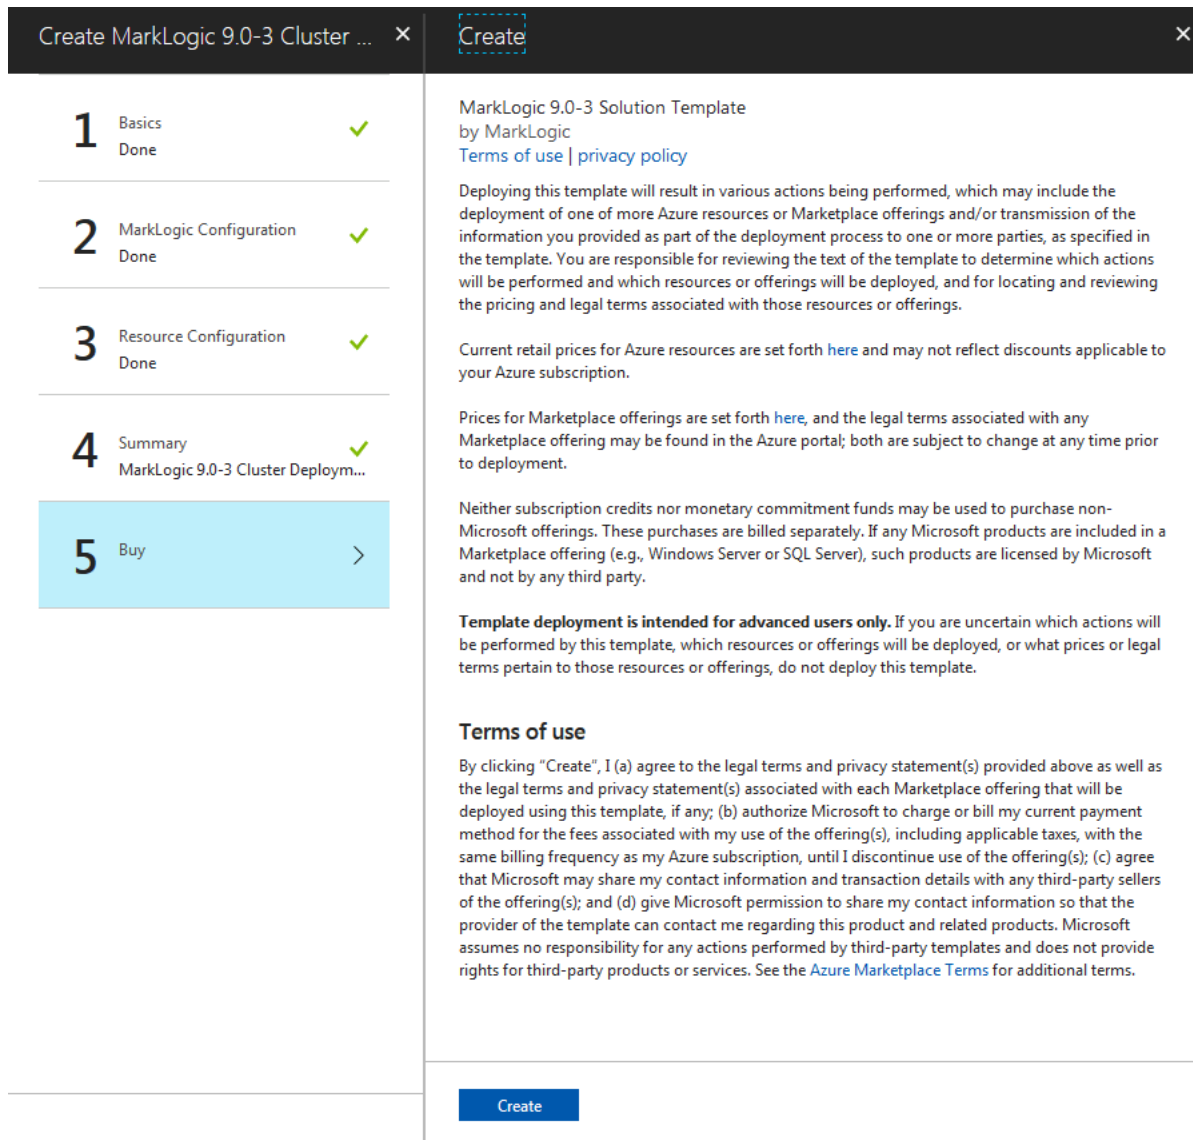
Create MarkLogic 9.0-3 Cluster ... ×

1 Basics
Done

2 MarkLogic Configuration
Done

3 Resource Configuration
Done

4 Summary
MarkLogic 9.0-3 Cluster Deploym...

5 Buy

Create ×

MarkLogic 9.0-3 Solution Template
by MarkLogic
Terms of use | privacy policy

Deploying this template will result in various actions being performed, which may include the deployment of one of more Azure resources or Marketplace offerings and/or transmission of the information you provided as part of the deployment process to one or more parties, as specified in the template. You are responsible for reviewing the text of the template to determine which actions will be performed and which resources or offerings will be deployed, and for locating and reviewing the pricing and legal terms associated with those resources or offerings.

Current retail prices for Azure resources are set forth here and may not reflect discounts applicable to your Azure subscription.

Prices for Marketplace offerings are set forth here, and the legal terms associated with any Marketplace offering may be found in the Azure portal; both are subject to change at any time prior to deployment.

Neither subscription credits nor monetary commitment funds may be used to purchase non-Microsoft offerings. These purchases are billed separately. If any Microsoft products are included in a Marketplace offering (e.g., Windows Server or SQL Server), such products are licensed by Microsoft and not by any third party.

**Template deployment is intended for advanced users only.** If you are uncertain which actions will be performed by this template, which resources or offerings will be deployed, or what prices or legal terms pertain to those resources or offerings, do not deploy this template.

Terms of use

By clicking "Create", I (a) agree to the legal terms and privacy statement(s) provided above as well as the legal terms and privacy statement(s) associated with each Marketplace offering that will be deployed using this template, if any; (b) authorize Microsoft to charge or bill my current payment method for the fees associated with my use of the offering(s), including applicable taxes, with the same billing frequency as my Azure subscription, until I discontinue use of the offering(s); (c) agree that Microsoft may share my contact information and transaction details with any third-party sellers of the offering(s); and (d) give Microsoft permission to share my contact information so that the provider of the template can contact me regarding this product and related products. Microsoft assumes no responsibility for any actions performed by third-party templates and does not provide rights for third-party products or services. See the Azure Marketplace Terms for additional terms.

Create